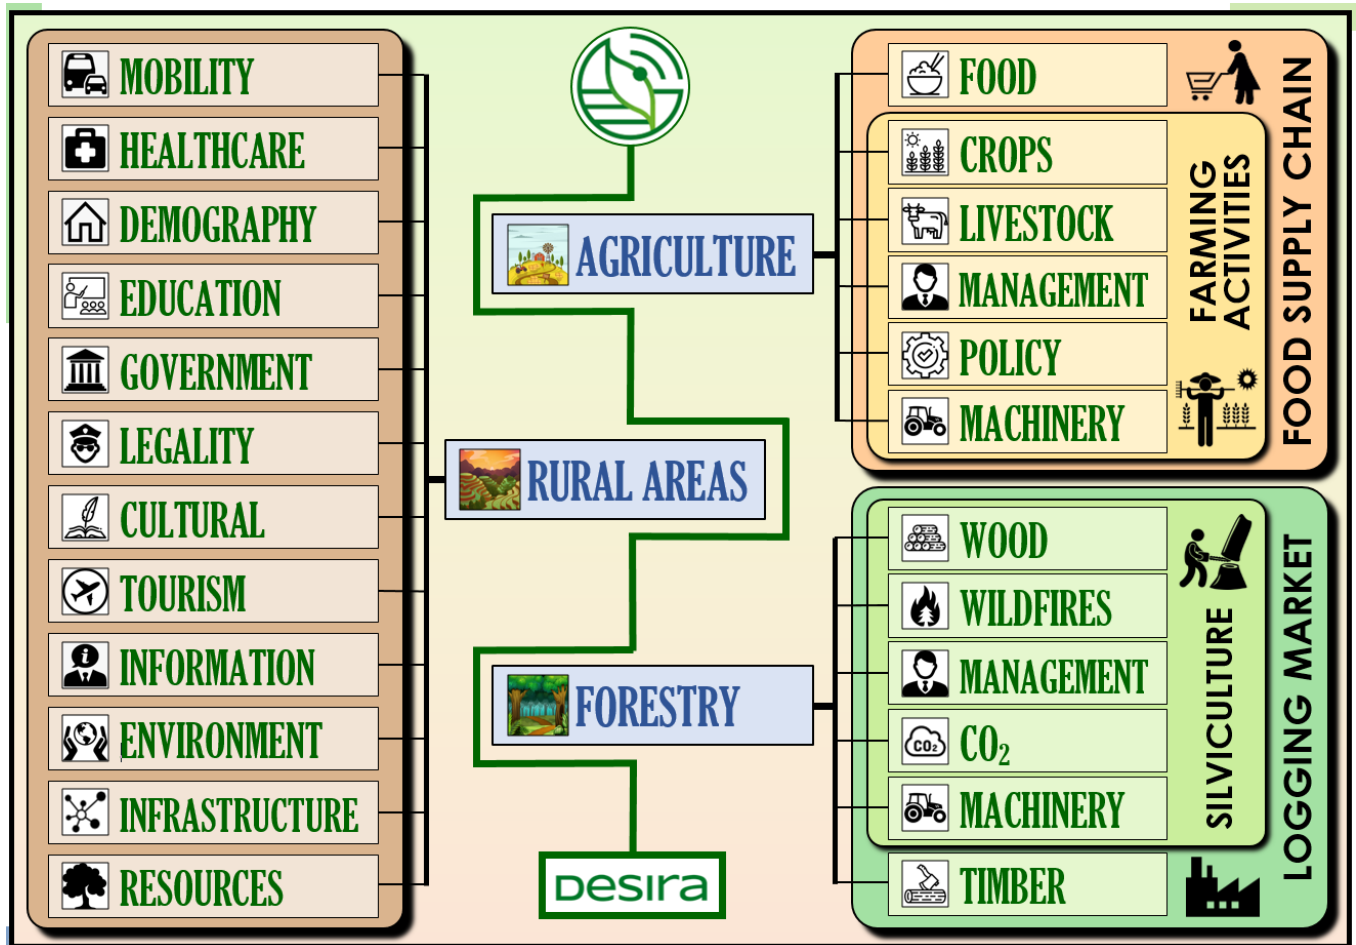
MOBILITY
HEALTHCARE
DEMOGRAPHY
EDUCATION
GOVERNMENT
LEGALITY
CULTURAL
TOURISM
INFORMATION
ENVIRONMENT
INFRASTRUCTURE
RESOURCES

AGRICULTURE
RURAL AREAS
FORESTRY
Desira

FOOD
CROPS
LIVESTOCK
MANAGEMENT
POLICY
MACHINERY
FARMING ACTIVITIES
FOOD SUPPLY CHAIN

WOOD
WILDFIRES
MANAGEMENT
$CO_2$
MACHINERY
TIMBER
SILVICULTURE
LOGGING MARKET